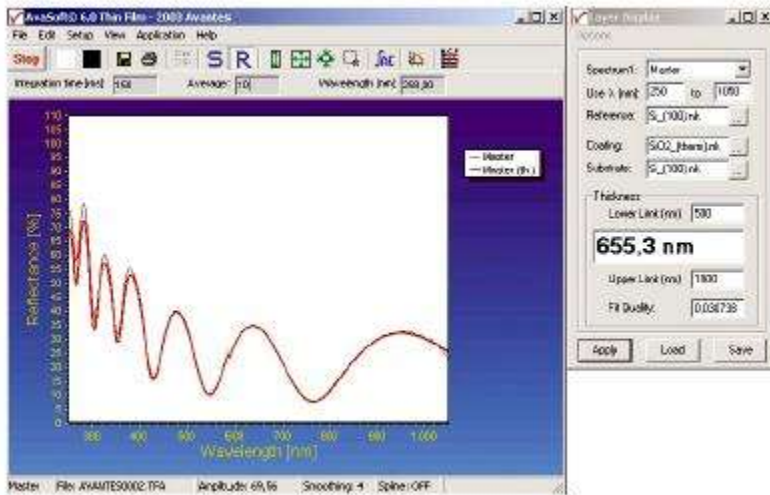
AvaSoft 6.0 Thin Film - 2003 Avantes

File Edit Setup View Application Help

Stop S R

Integration time [ms]: 100 Average: 10 Wavelength [nm]: 569,90

Reflectance [%]

110 105 100 95 90 85 80 75 70 65 60 55 50 45 40 35 30 25 20 15 10 5 0

— Master
— Master (th.)

300 400 500 600 700 800 900 1000

Wavelength [nm]

Master File: AVANTES0002.TFA Amplitude: 69,56 Smoothing: 4 Spline: OFF

Layer Analysis

Options

Spectrum1: Master

Use λ [nm]: 250 to 1050

Reference: S_(100).nk ...

Coating: SiO2_(therm).nk ...

Substrate: S_(100).nk ...

Thickness

Lower Limit [nm]: 500

655,3 nm

Upper Limit [nm]: 1800

Fit Quality: 0,038738

Apply Load Save